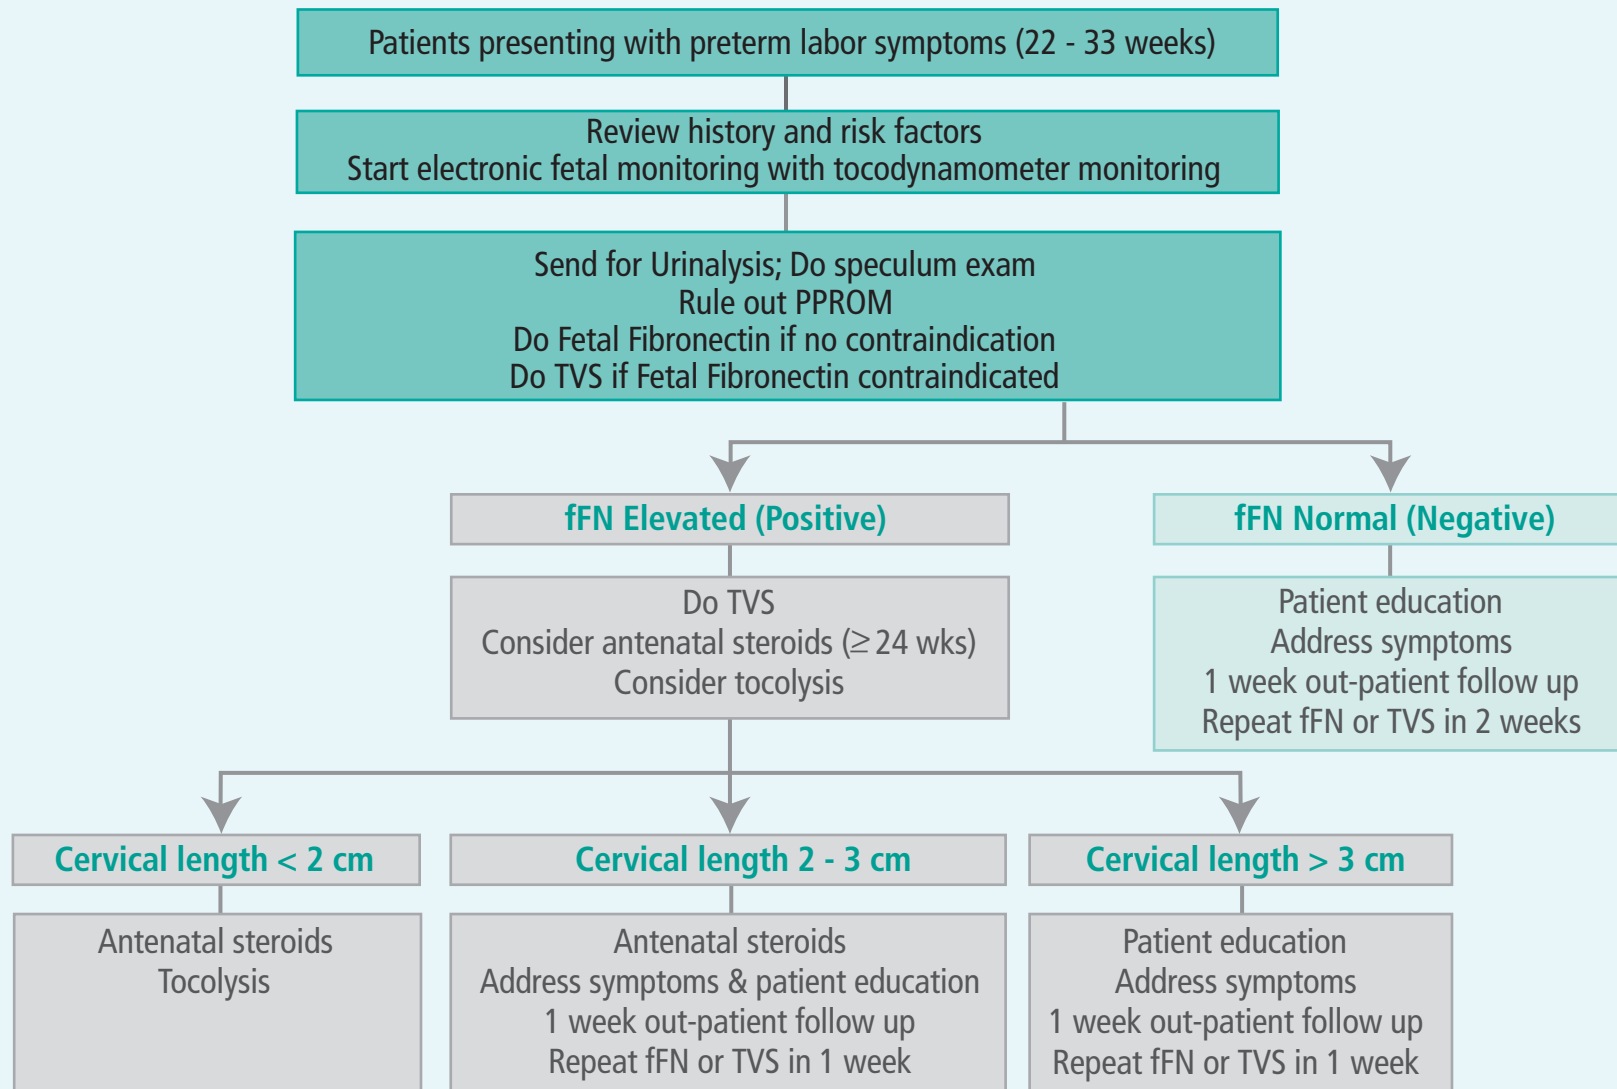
Patients presenting with preterm labor symptoms (22 - 33 weeks)

Review history and risk factors
Start electronic fetal monitoring with tocodynamometer monitoring

Send for Urinalysis; Do speculum exam
Rule out PPROM
Do Fetal Fibronectin if no contraindication
Do TVS if Fetal Fibronectin contraindicated

fFN Elevated (Positive)

Do TVS
Consider antenatal steroids ($\geq$ 24 wks)
Consider tocolysis

fFN Normal (Negative)

Patient education
Address symptoms
1 week out-patient follow up
Repeat fFN or TVS in 2 weeks

Cervical length < 2 cm

Antenatal steroids
Tocolysis

Cervical length 2 - 3 cm

Antenatal steroids
Address symptoms & patient education
1 week out-patient follow up
Repeat fFN or TVS in 1 week

Cervical length > 3 cm

Patient education
Address symptoms
1 week out-patient follow up
Repeat fFN or TVS in 1 week